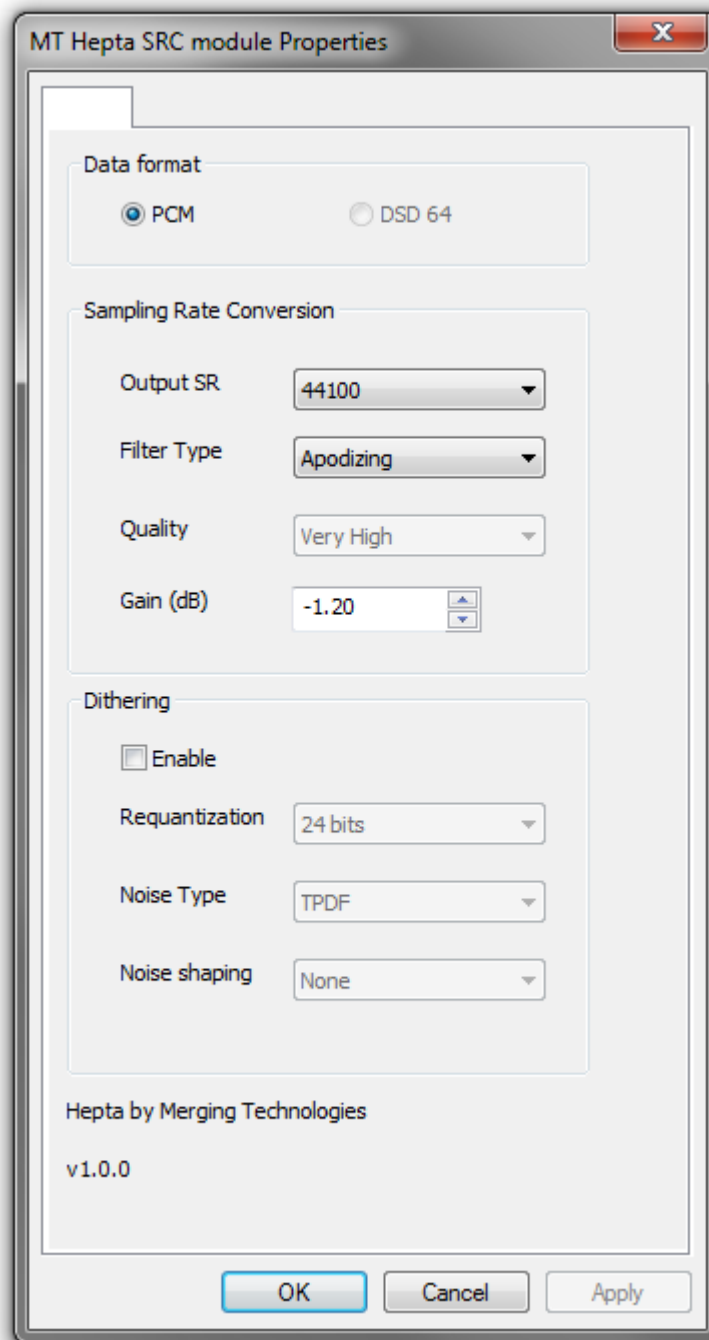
MT Hepta SRC module Properties

Data format

PCM

DSD 64

Sampling Rate Conversion

Output SR 44100

Filter Type Apodizing

Quality Very High

Gain (dB) -1.20

Dithering

Enable

Requantization 24 bits

Noise Type TPDF

Noise shaping None

Hepta by Merging Technologies

v1.0.0

OK Cancel Apply